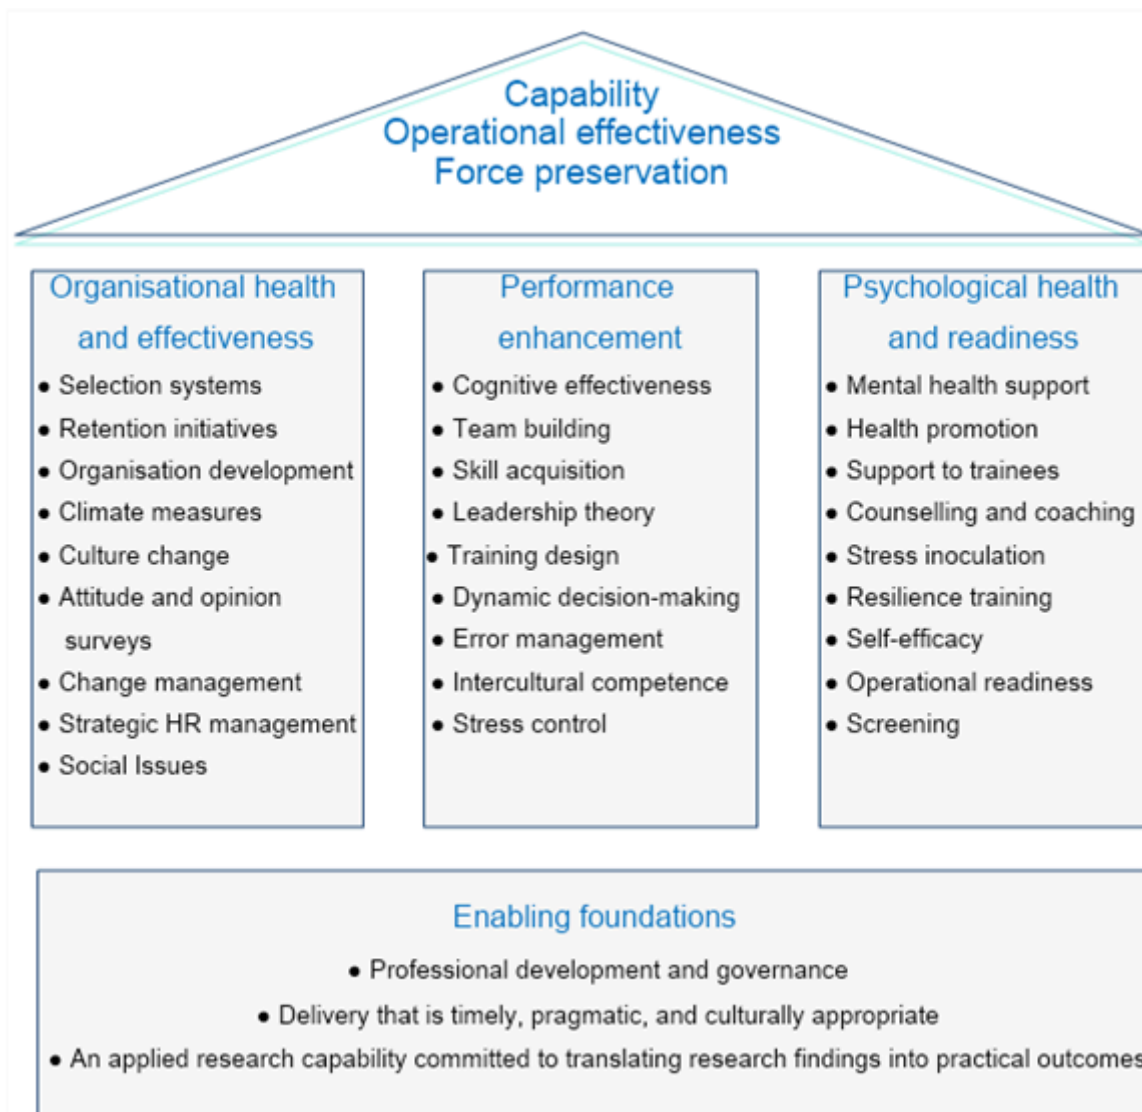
Capability
Operational effectiveness
Force preservation

Organisational health and effectiveness
• Selection systems
• Retention initiatives
• Organisation development
• Climate measures
• Culture change
• Attitude and opinion surveys
• Change management
• Strategic HR management
• Social Issues

Performance enhancement
• Cognitive effectiveness
• Team building
• Skill acquisition
• Leadership theory
• Training design
• Dynamic decision-making
• Error management
• Intercultural competence
• Stress control

Psychological health and readiness
• Mental health support
• Health promotion
• Support to trainees
• Counselling and coaching
• Stress inoculation
• Resilience training
• Self-efficacy
• Operational readiness
• Screening

Enabling foundations
• Professional development and governance
• Delivery that is timely, pragmatic, and culturally appropriate
• An applied research capability committed to translating research findings into practical outcomes